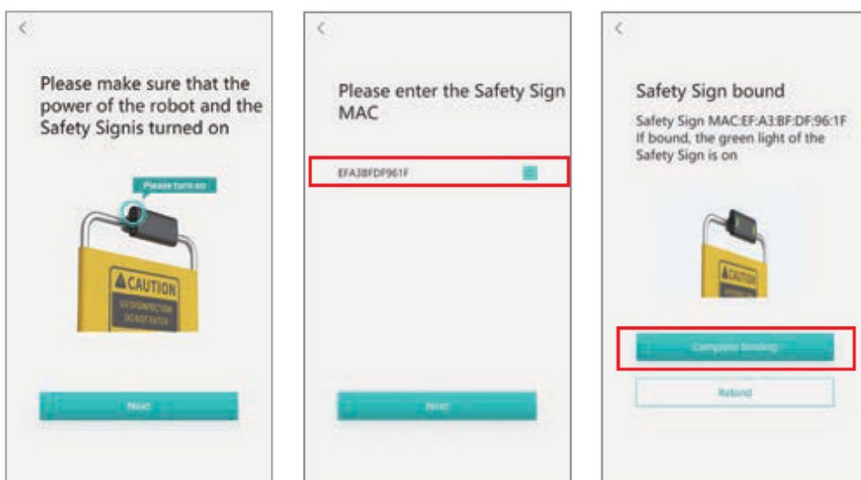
<

Please make sure that the power of the robot and the Safety Signis turned on

Please turn on

CAUTION

UV DISINFECTION DO NOT ENTER

Next

<

Please enter the Safety Sign MAC

EFA3BFDF961F

Next

<

Safety Sign bound

Safety Sign MAC:EF:A3:BF:DF:96:1F
If bound, the green light of the Safety Sign is on

CAUTION

Complete binding

Rebind